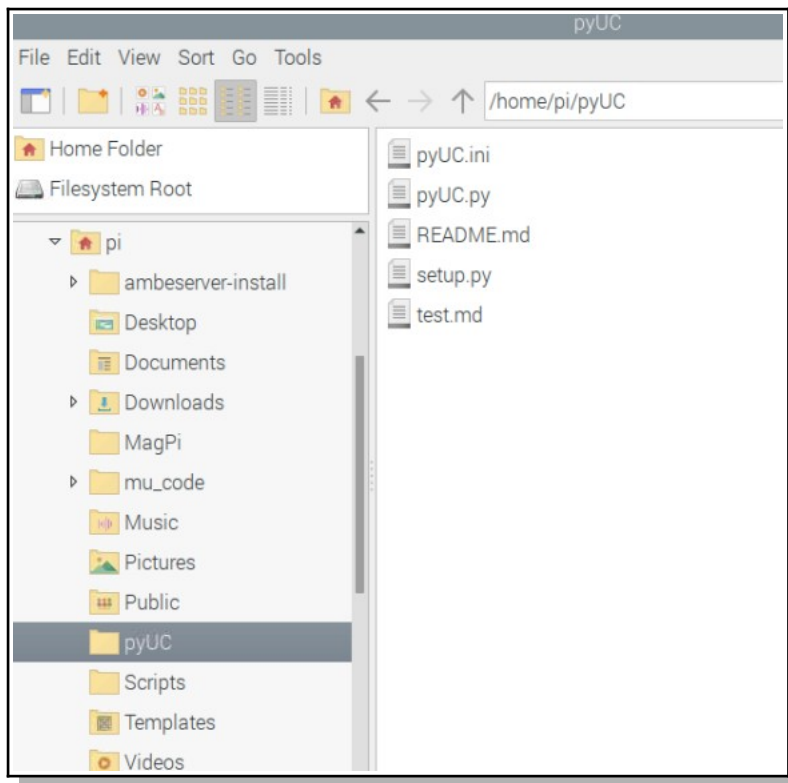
pyUC

File Edit View Sort Go Tools

/home/pi/pyUC

Home Folder
Filesystem Root

pi
ambeserver-install
Desktop
Documents
Downloads
MagPi
mu_code
Music
Pictures
Public
pyUC
Scripts
Templates
Videos

pyUC.ini
pyUC.py
README.md
setup.py
test.md